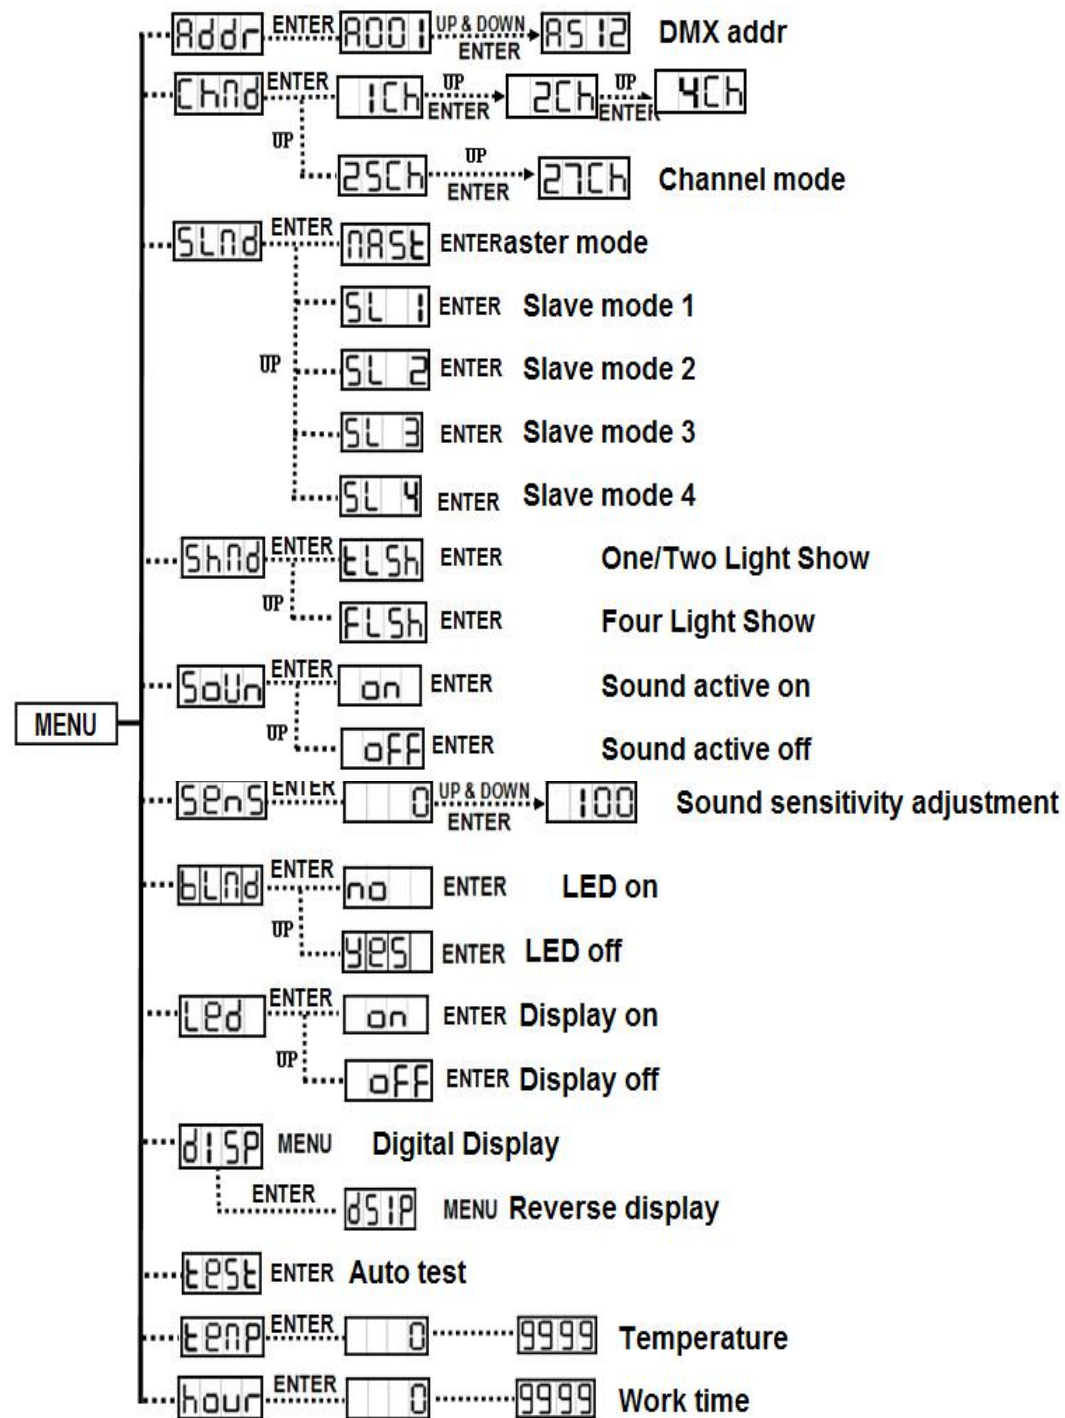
MENU

Addr ENTER A001 UP & DOWN ENTER A512 DMX addr

ChNd ENTER 1Ch UP ENTER 2Ch UP ENTER 4Ch
UP
25Ch UP ENTER 27Ch Channel mode

SLNd ENTER NASt ENTERaster mode
SL 1 ENTER Slave mode 1
UP
SL 2 ENTER Slave mode 2
SL 3 ENTER Slave mode 3
SL 4 ENTER Slave mode 4

ShNd ENTER tLSh ENTER One/Two Light Show
UP
FLSh ENTER Four Light Show

SoUn ENTER on ENTER Sound active on
UP
oFF ENTER Sound active off

SEnS ENTER 0 UP & DOWN ENTER 100 Sound sensitivity adjustment

bLNd ENTER no ENTER LED on
UP
YES ENTER LED off

LEd ENTER on ENTER Display on
UP
oFF ENTER Display off

dISP MENU Digital Display
ENTER dSIP MENU Reverse display

tESt ENTER Auto test

tEMP ENTER 0 9999 Temperature

hour ENTER 0 9999 Work time